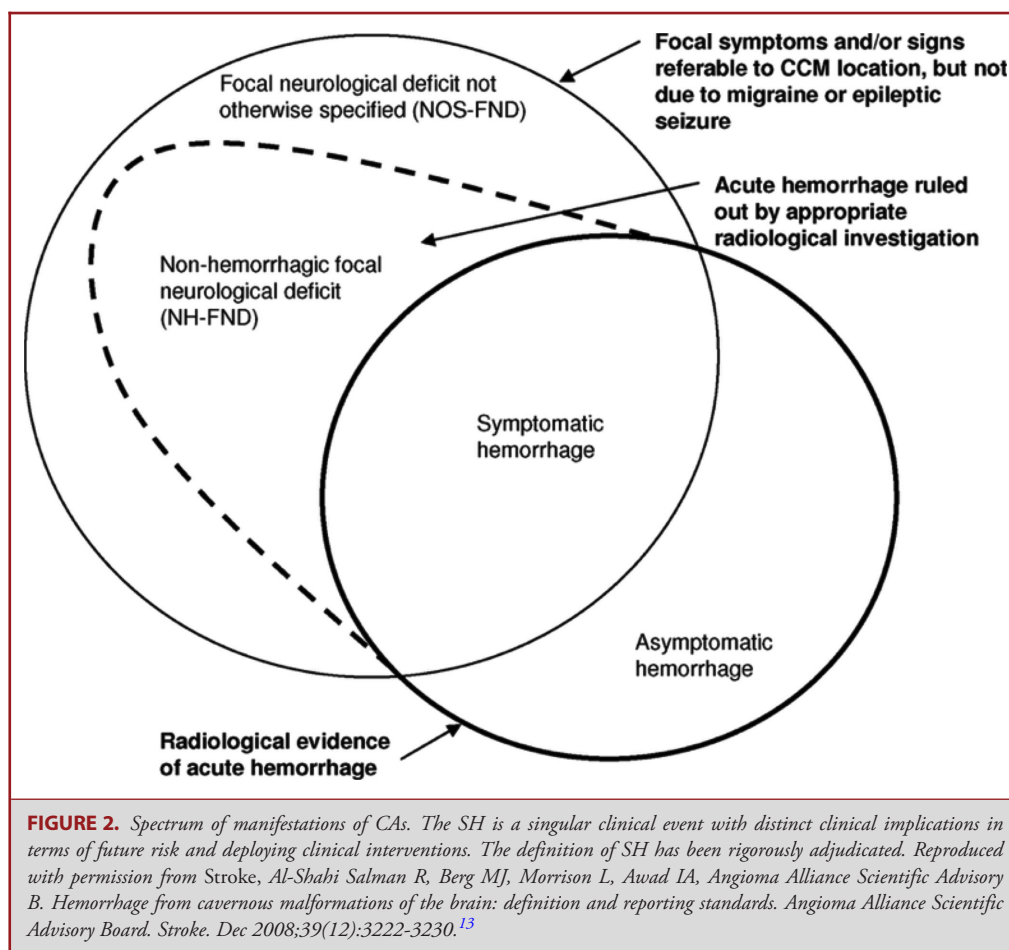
Focal symptoms and/or signs referable to CCM location, but not due to migraine or epileptic seizure

Focal neurological deficit not otherwise specified (NOS-FND)

Acute hemorrhage ruled out by appropriate radiological investigation

Non-hemorrhagic focal neurological deficit (NH-FND)

Symptomatic hemorrhage

Asymptomatic hemorrhage

Radiological evidence of acute hemorrhage

FIGURE 2. Spectrum of manifestations of CAs. The SH is a singular clinical event with distinct clinical implications in terms of future risk and deploying clinical interventions. The definition of SH has been rigorously adjudicated. Reproduced with permission from Stroke, Al-Shahi Salman R, Berg MJ, Morrison L, Awad IA, Angioma Alliance Scientific Advisory B. Hemorrhage from cavernous malformations of the brain: definition and reporting standards. Angioma Alliance Scientific Advisory Board. Stroke. Dec 2008;39(12):3222-3230.$^{13}$